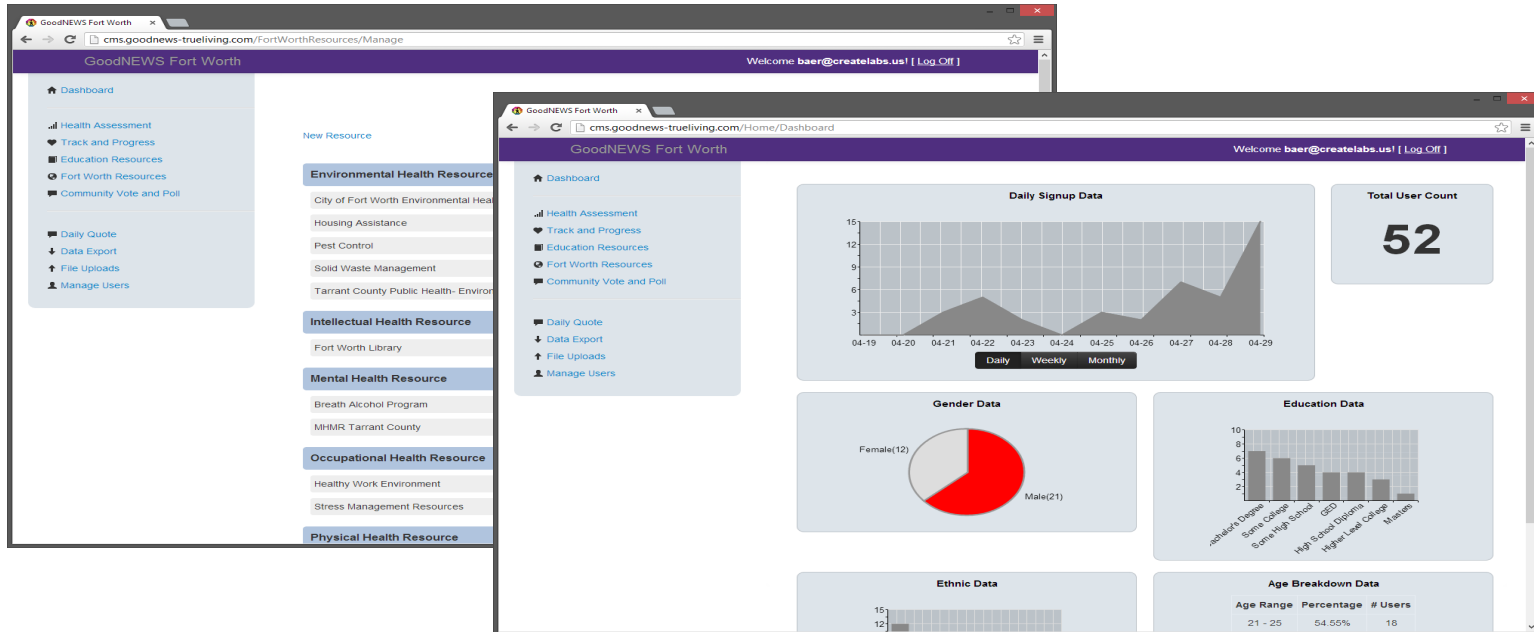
GoodNEWS Fort Worth ×

cms.goodnews-trueliving.com/FortWorthResources/Manage

GoodNEWS Fort Worth

Welcome baer@createlabs.us! [ Log Off ]

Dashboard

Health Assessment
Track and Progress
Education Resources
Fort Worth Resources
Community Vote and Poll

Daily Quote
Data Export
File Uploads
Manage Users

New Resource

Environmental Health Resource
City of Fort Worth Environmental Heal
Housing Assistance
Pest Control
Solid Waste Management
Tarrant County Public Health- Enviror

Intellectual Health Resource
Fort Worth Library

Mental Health Resource
Breath Alcohol Program
MHMR Tarrant County

Occupational Health Resource
Healthy Work Environment
Stress Management Resources

Physical Health Resource

GoodNEWS Fort Worth ×

cms.goodnews-trueliving.com/Home/Dashboard

GoodNEWS Fort Worth

Welcome baer@createlabs.us! [ Log Off ]

Dashboard

Health Assessment
Track and Progress
Education Resources
Fort Worth Resources
Community Vote and Poll

Daily Quote
Data Export
File Uploads
Manage Users

Daily Signup Data

15
12
9
6
3

04-19 04-20 04-21 04-22 04-23 04-24 04-25 04-26 04-27 04-28 04-29

Daily Weekly Monthly

Total User Count

52

Gender Data

Female(12)
Male(21)

Education Data

10
8
6
4
2

Bachelors Degree
Some College
Some High School
GED
High School Diploma
Higher Level College
Masters

Ethnic Data

15
12

Age Breakdown Data

| Age Range | Percentage | # Users |
|---|---|---|
| 21 - 25 | 54.55% | 18 |